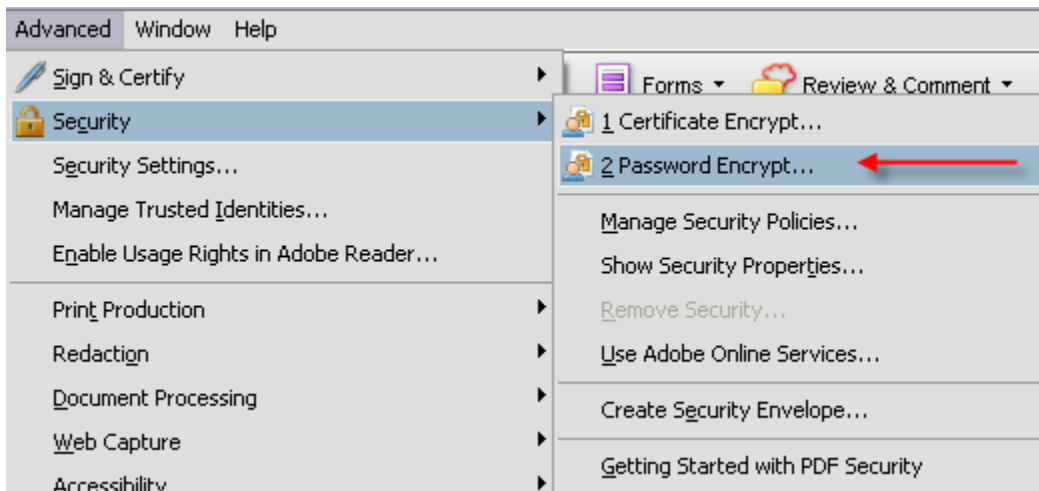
Advanced Window Help

Sign & Certify
Security
Security Settings...
Manage Trusted Identities...
Enable Usage Rights in Adobe Reader...
Print Production
Redaction
Document Processing
Web Capture
Accessibility

Forms
Review & Comment

1 Certificate Encrypt...
2 Password Encrypt...
Manage Security Policies...
Show Security Properties...
Remove Security...
Use Adobe Online Services...
Create Security Envelope...
Getting Started with PDF Security